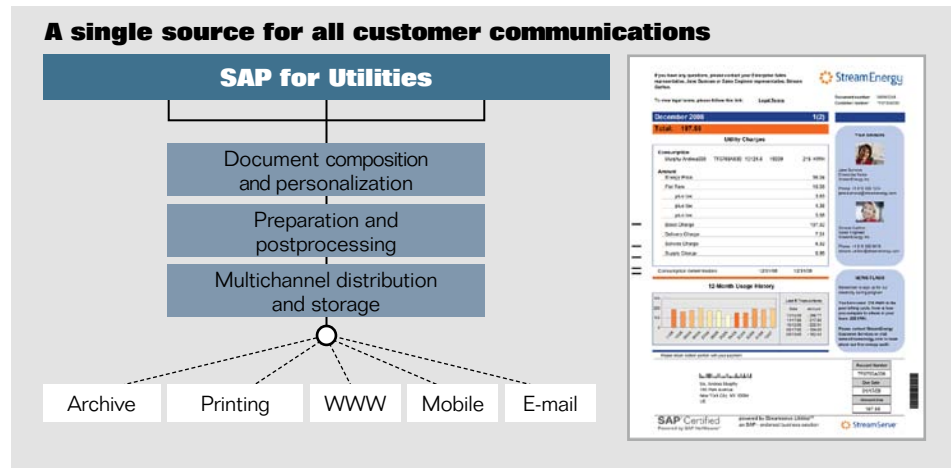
A single source for all customer communications

SAP for Utilities

Document composition and personalization

Preparation and postprocessing

Multichannel distribution and storage

Archive

Printing

WWW

Mobile

E-mail

StreamEnergy

December 2006

Total: 187.50

Utility Charges

12-Month Usage History

SAP Certified

StreamServe

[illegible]